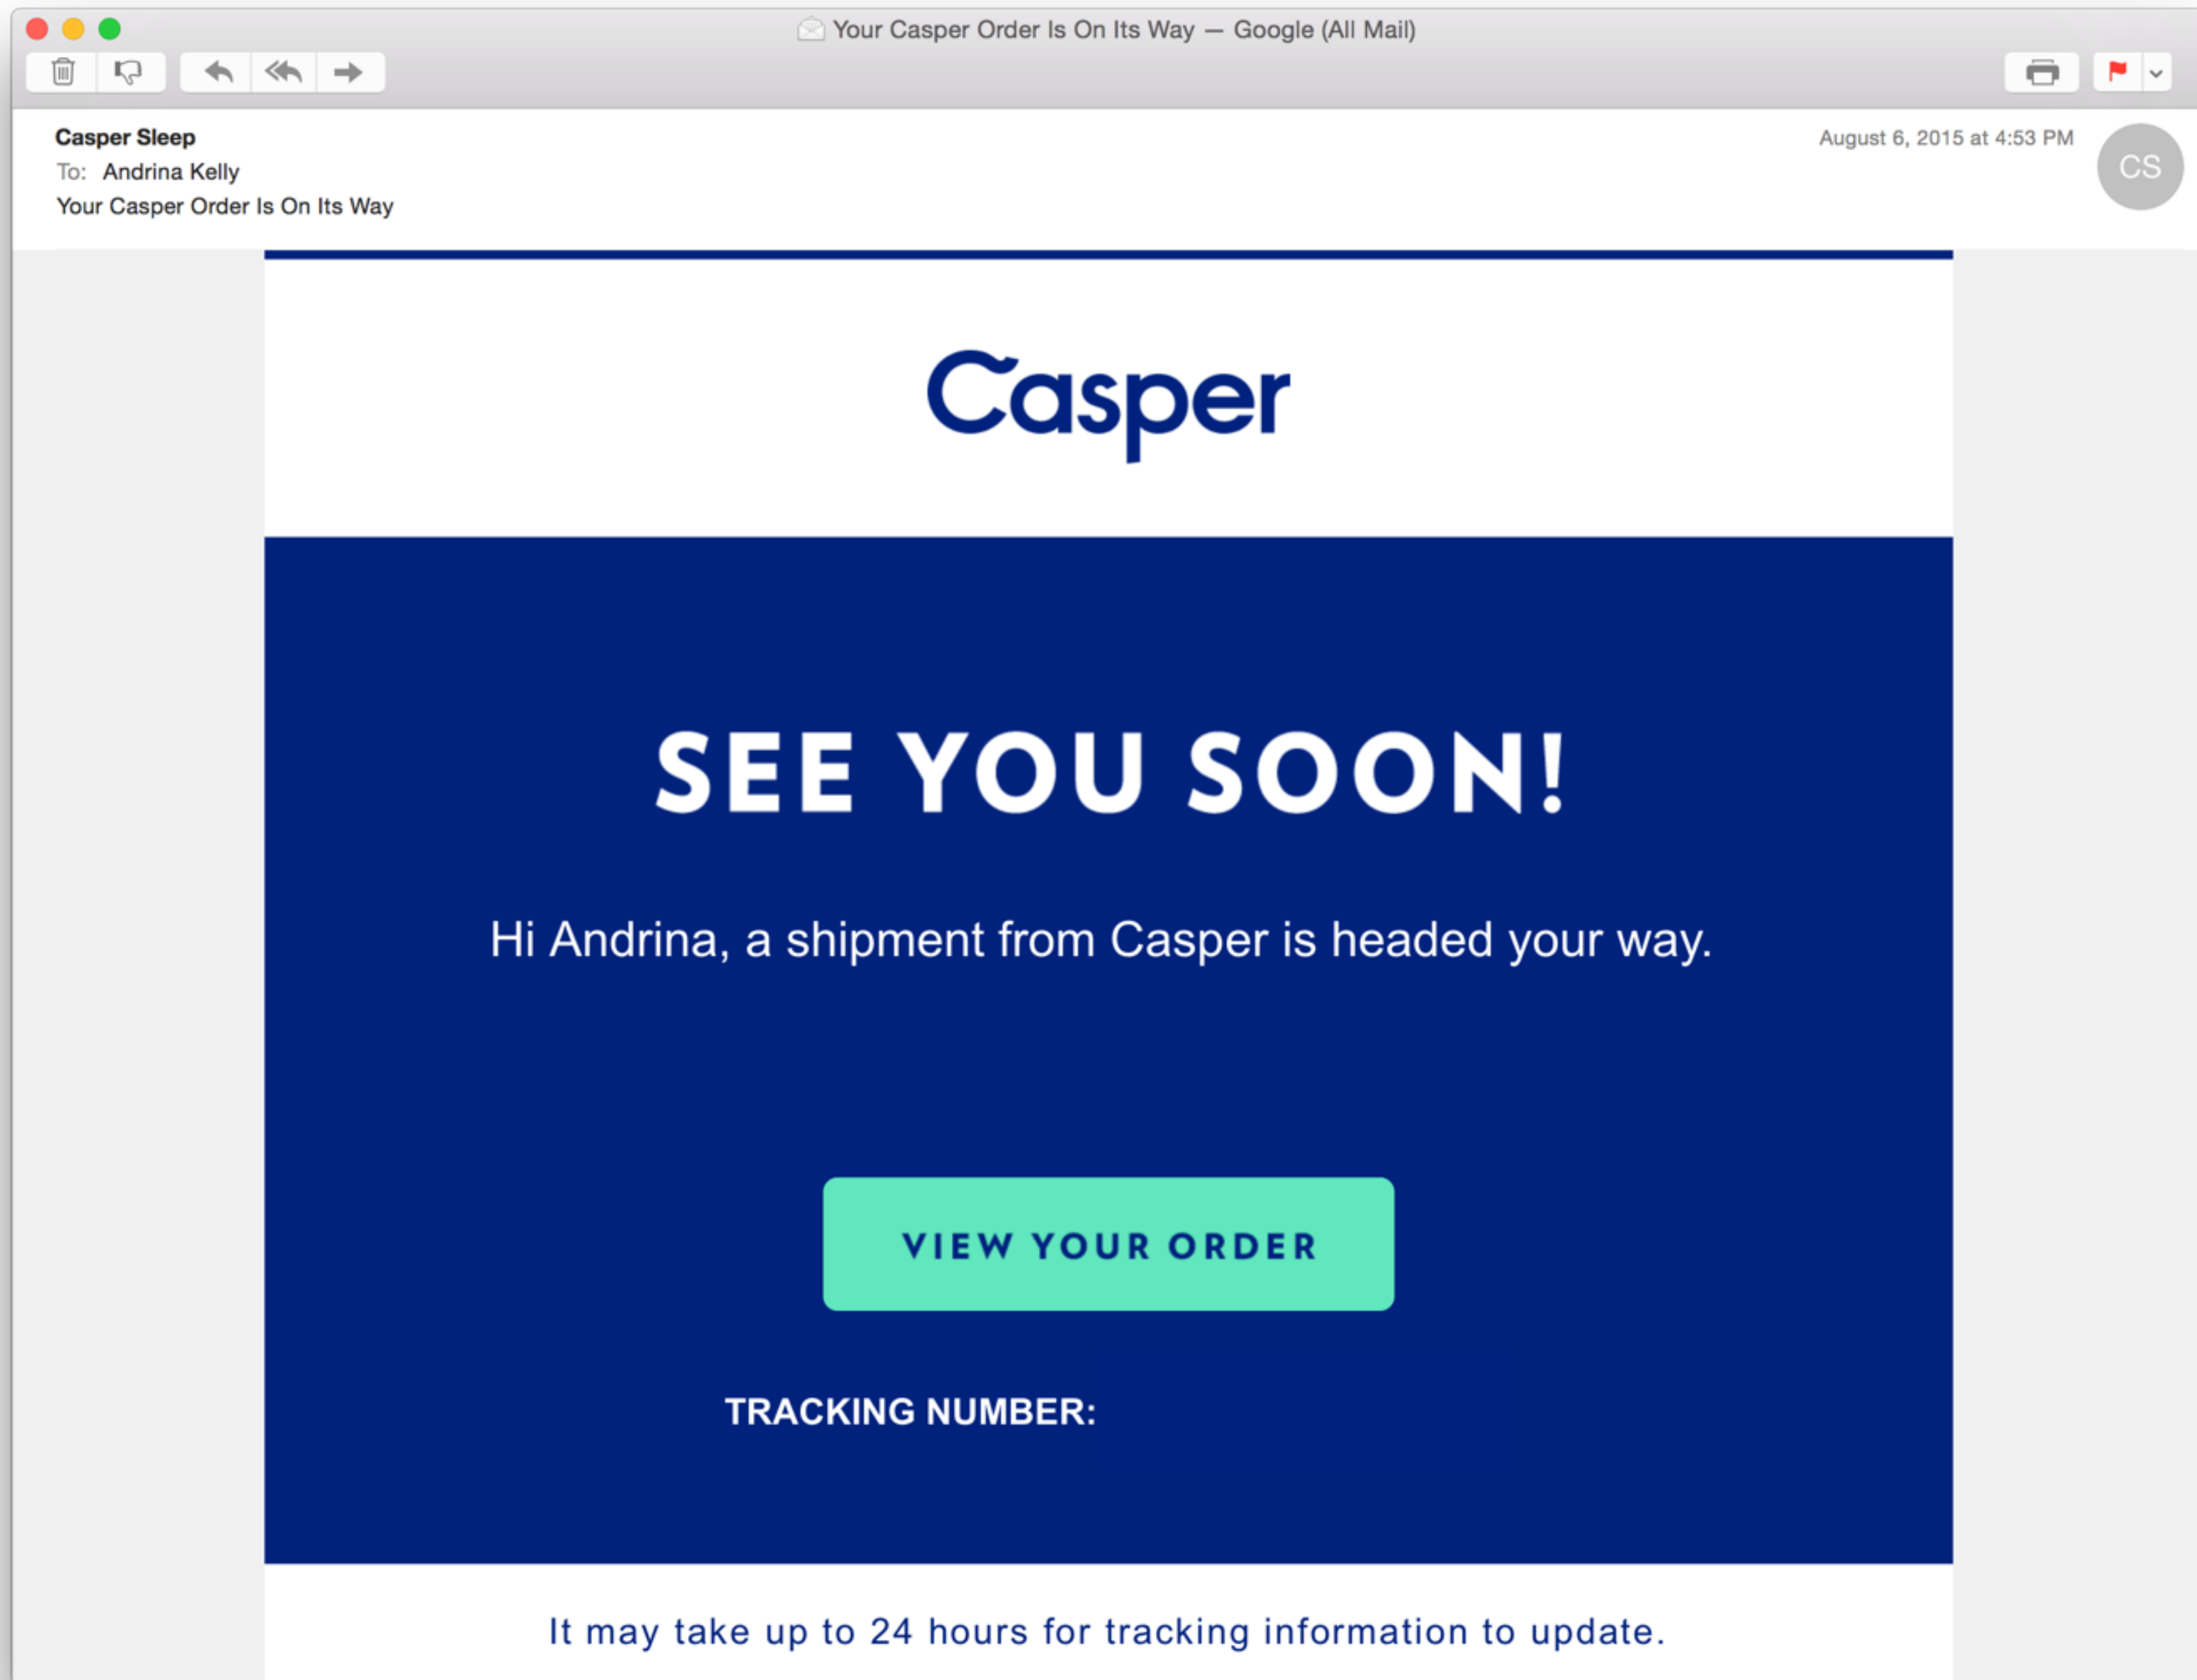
Your Casper Order Is On Its Way — Google (All Mail)

Casper Sleep
To: Andrina Kelly
Your Casper Order Is On Its Way

August 6, 2015 at 4:53 PM

CS

Casper

SEE YOU SOON!

Hi Andrina, a shipment from Casper is headed your way.

VIEW YOUR ORDER

TRACKING NUMBER:

It may take up to 24 hours for tracking information to update.